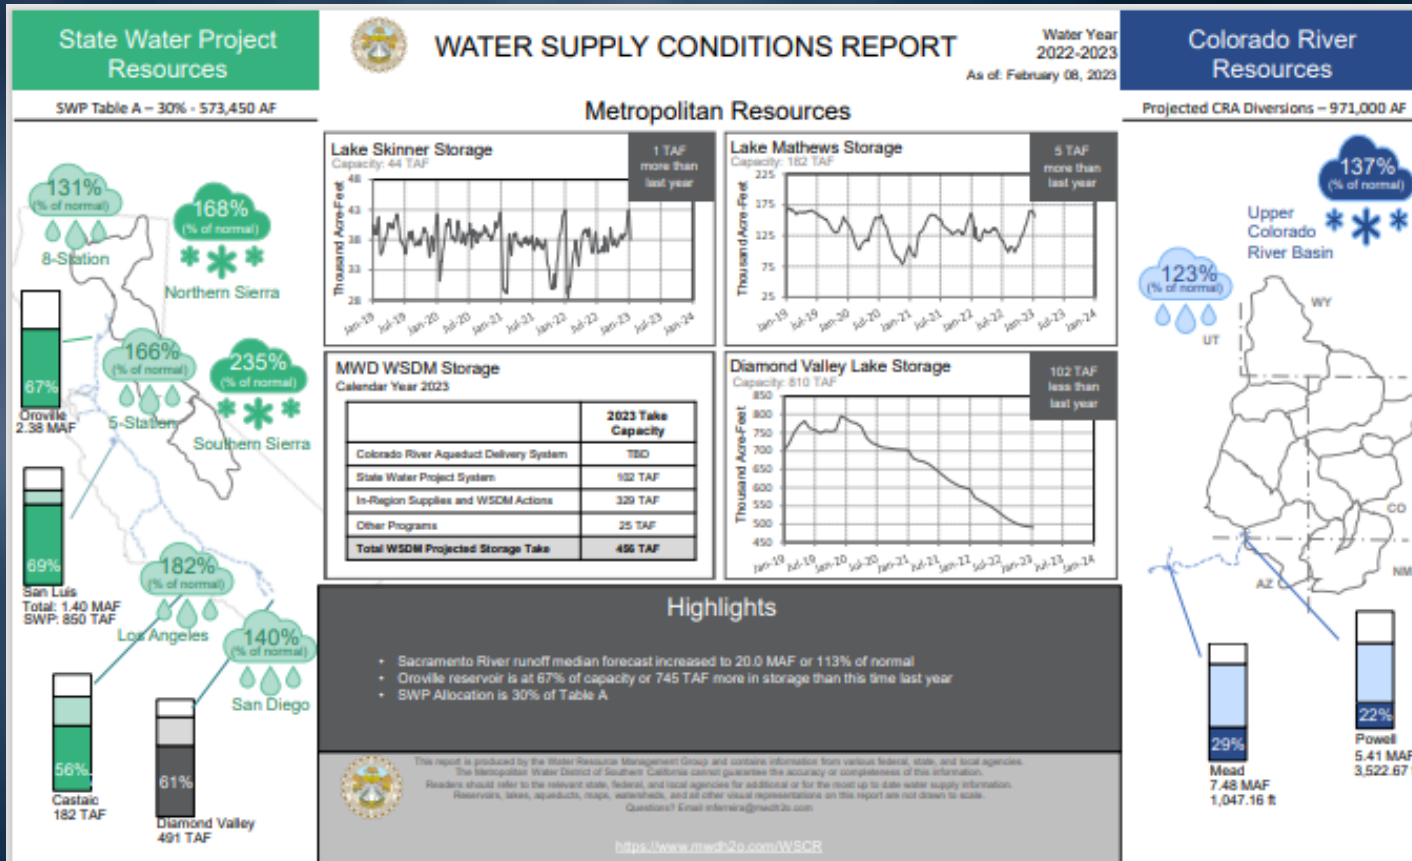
State Water Project Resources

SWP Table A – 30% - 573,450 AF

WATER SUPPLY CONDITIONS REPORT

Water Year 2022-2023
As of: February 08, 2023

Colorado River Resources

Projected CRA Diversions – 971,000 AF

Metropolitan Resources

131% (% of normal)
8-Station

168% (% of normal)
Northern Sierra

166% (% of normal)
5-Station

235% (% of normal)
Southern Sierra

67%
Oroville
2.38 MAF

69%
San Luis
Total: 1.40 MAF
SWP: 850 TAF

182% (% of normal)
Los Angeles

140% (% of normal)
San Diego

56%
Castaic
182 TAF

61%
Diamond Valley
491 TAF

Lake Skinner Storage
Capacity: 44 TAF
1 TAF more than last year
Thousand Acre-Feet
48 43 38 33 28
Jan-19 Jul-19 Jan-20 Jul-20 Jan-21 Jul-21 Jan-22 Jul-22 Jan-23 Jul-23 Jan-24

Lake Mathews Storage
Capacity: 182 TAF
5 TAF more than last year
Thousand Acre-Feet
225 175 125 75 25
Jan-19 Jul-19 Jan-20 Jul-20 Jan-21 Jul-21 Jan-22 Jul-22 Jan-23 Jul-23 Jan-24

MWD WSDM Storage
Calendar Year 2023

| | 2023 Take Capacity |
|---|---|
| Colorado River Aqueduct Delivery System | TBD |
| State Water Project System | 102 TAF |
| In-Region Supplies and WSDM Actions | 329 TAF |
| Other Programs | 25 TAF |
| Total WSDM Projected Storage Take | 456 TAF |

Diamond Valley Lake Storage
Capacity: 810 TAF
102 TAF less than last year
Thousand Acre-Feet
850 800 750 700 650 600 550 500 450
Jan-19 Jul-19 Jan-20 Jul-20 Jan-21 Jul-21 Jan-22 Jul-22 Jan-23 Jul-23 Jan-24

Highlights

• Sacramento River runoff median forecast increased to 20.0 MAF or 113% of normal
• Oroville reservoir is at 67% of capacity or 745 TAF more in storage than this time last year
• SWP Allocation is 30% of Table A

This report is produced by the Water Resource Management Group and contains information from various federal, state, and local agencies. The Metropolitan Water District of Southern California cannot guarantee the accuracy or completeness of this information. Readers should refer to the relevant state, federal, and local agencies for additional or for the most up to date water supply information. Reservoirs, lakes, aqueducts, maps, watersheds, and all other visual representations on this report are not drawn to scale. Questions? Email inferreira@mwdh2o.com

https://www.mwdh2o.com/WSCR

137% (% of normal)
Upper Colorado River Basin

123% (% of normal)

WY
UT
CO
AZ
NM

29%
Mead
7.48 MAF
1,047.16 ft

22%
Powell
5.41 MAF
3,522.67 ft